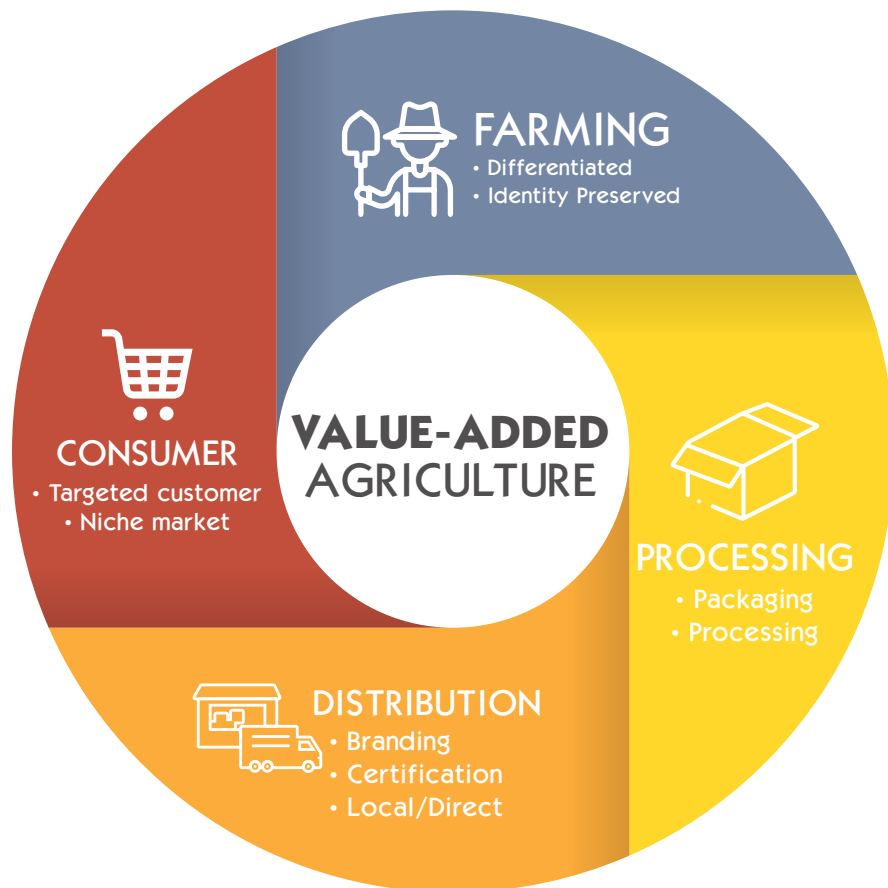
FARMING
• Differentiated
• Identity Preserved

CONSUMER
• Targeted customer
• Niche market

VALUE-ADDED
AGRICULTURE

PROCESSING
• Packaging
• Processing

DISTRIBUTION
• Branding
• Certification
• Local/Direct